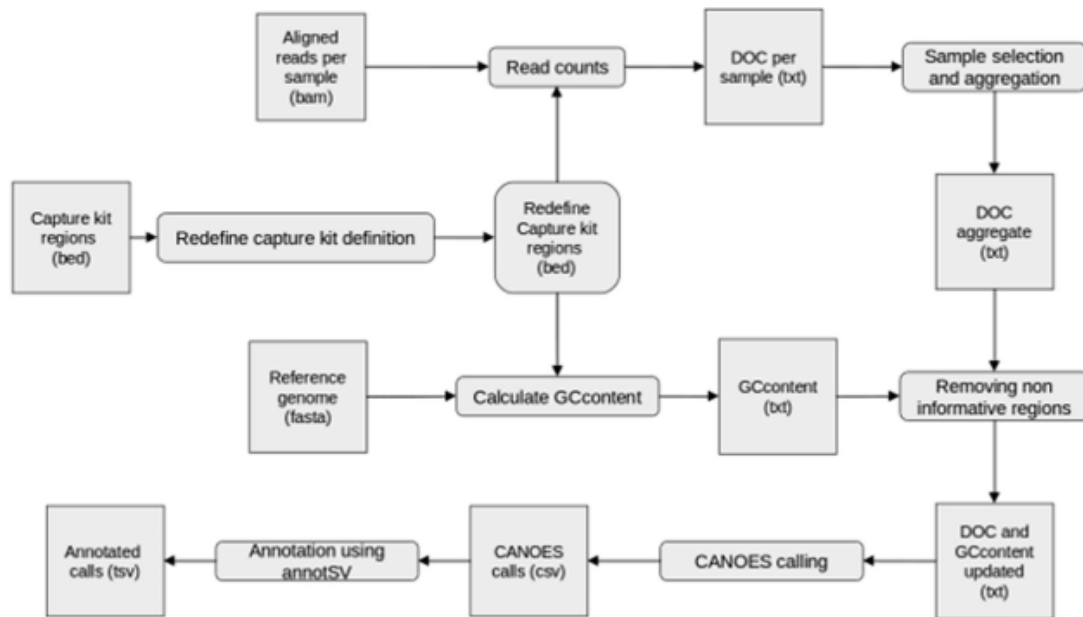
Aligned reads per sample (bam)

Read counts

DOC per sample (txt)

Sample selection and aggregation

Capture kit regions (bed)

Redefine capture kit definition

Redefine Capture kit regions (bed)

DOC aggregate (txt)

Reference genome (fasta)

Calculate GCcontent

GCcontent (txt)

Removing non informative regions

Annotated calls (tsv)

Annotation using annotSV

CANOES calls (csv)

CANOES calling

DOC and GCcontent updated (txt)